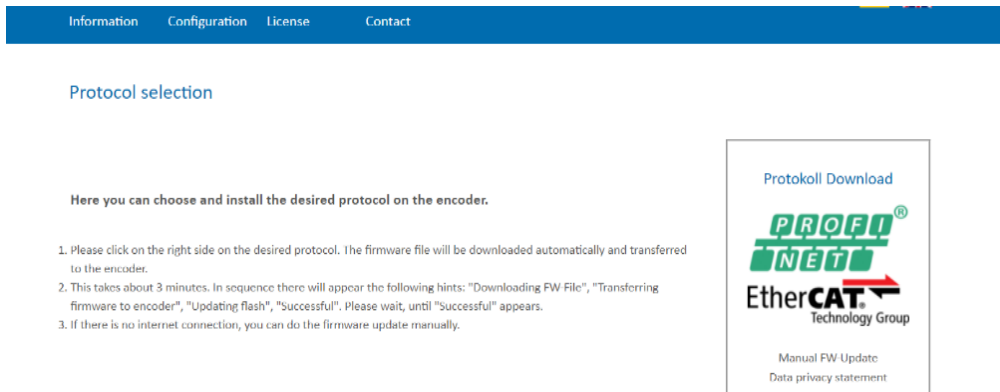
Information Configuration License Contact

Protocol selection

Here you can choose and install the desired protocol on the encoder.

1. Please click on the right side on the desired protocol. The firmware file will be downloaded automatically and transferred to the encoder.
2. This takes about 3 minutes. In sequence there will appear the following hints: "Downloading FW File", "Transferring firmware to encoder", "Updating flash", "Successful". Please wait, until "Successful" appears.
3. If there is no internet connection, you can do the firmware update manually.

Protokoll Download

PROFI NET ®

EtherCAT Technology Group

Manual FW Update
Data privacy statement